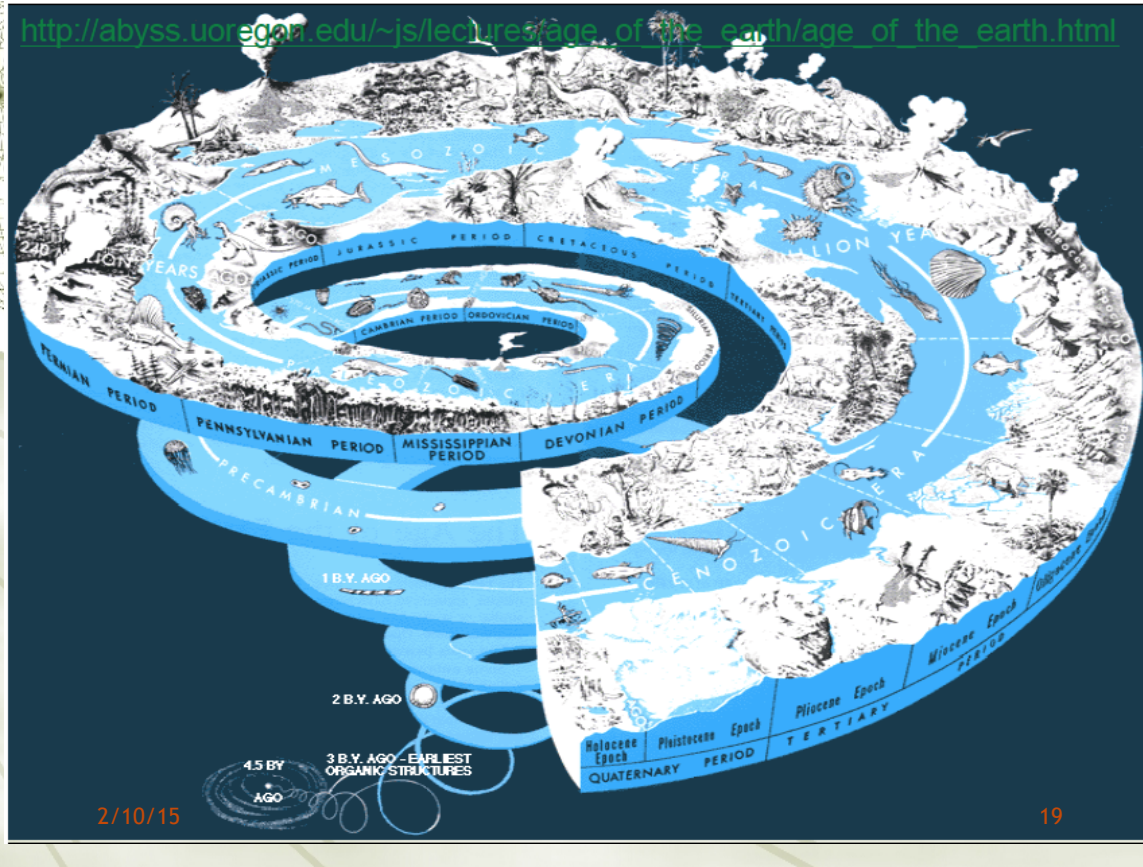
http://abyss.uoregon.edu/~js/lectures/age_of_the_earth/age_of_the_earth.html

MESOZOIC ERA

240 MILLION YEARS AGO

JURASSIC PERIOD

CRETACEOUS PERIOD

TRIASSIC PERIOD

TERTIARY PERIOD

MILLION YEARS

AGO

CAMBRIAN PERIOD

ORDOVICIAN PERIOD

SILURIAN PERIOD

PALEOZOIC ERA

PERMIAN PERIOD

PENNSYLVANIAN PERIOD

MISSISSIPPIAN PERIOD

DEVONIAN PERIOD

PRECAMBRIAN

CENOZOIC ERA

1 B.Y. AGO

2 B.Y. AGO

4.5 BY AGO

3 B.Y. AGO - EARLIEST ORGANIC STRUCTURES

Holocene Epoch

Pleistocene Epoch

Pliocene Epoch

Miocene Epoch

Oligocene Epoch

QUATERNARY PERIOD

TERTIARY PERIOD

2/10/15

19